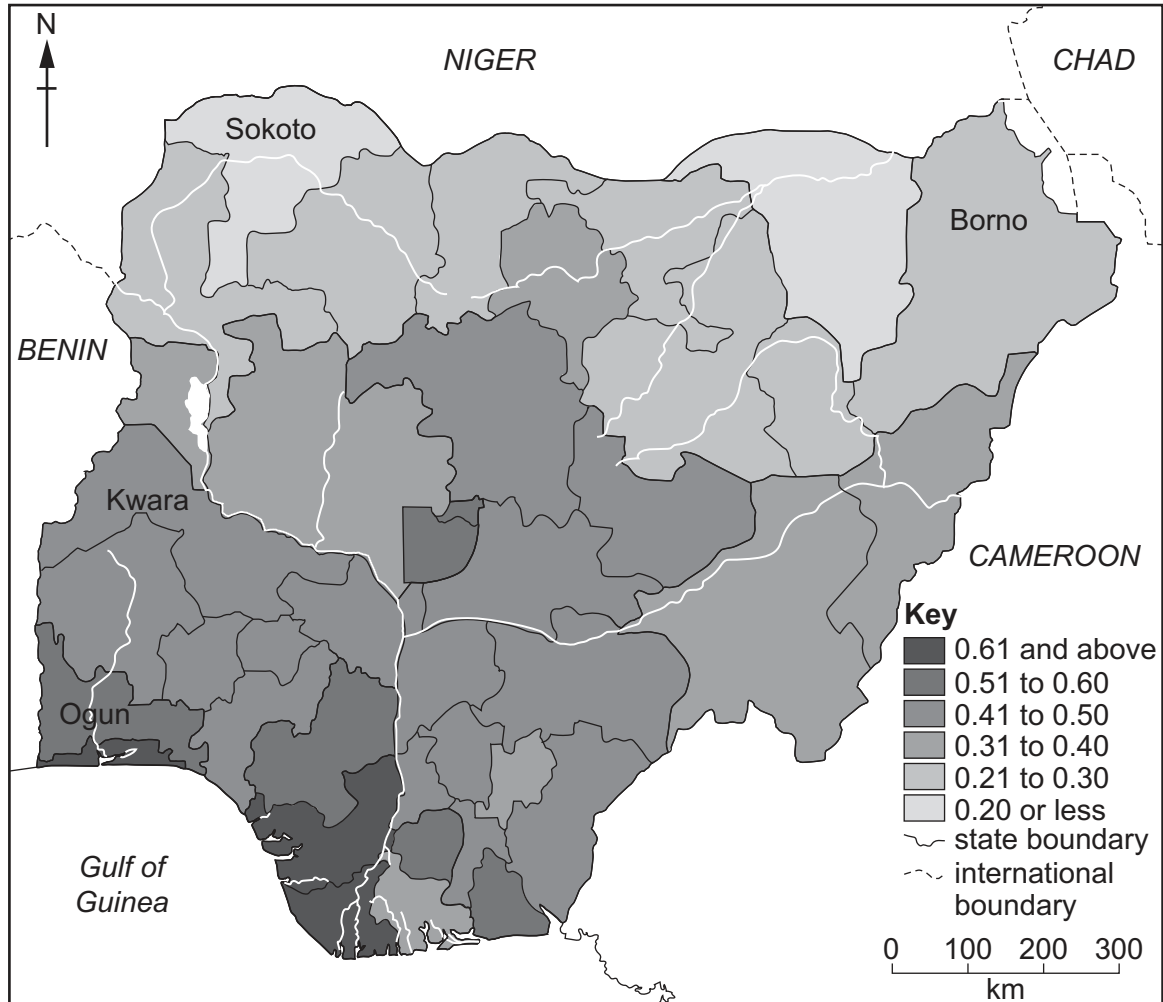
N

NIGER

CHAD

Sokoto

Borno

BENIN

Kwara

CAMEROON

Ogun

Gulf of Guinea

Key
0.61 and above
0.51 to 0.60
0.41 to 0.50
0.31 to 0.40
0.21 to 0.30
0.20 or less
state boundary
international boundary

0 100 200 300
km